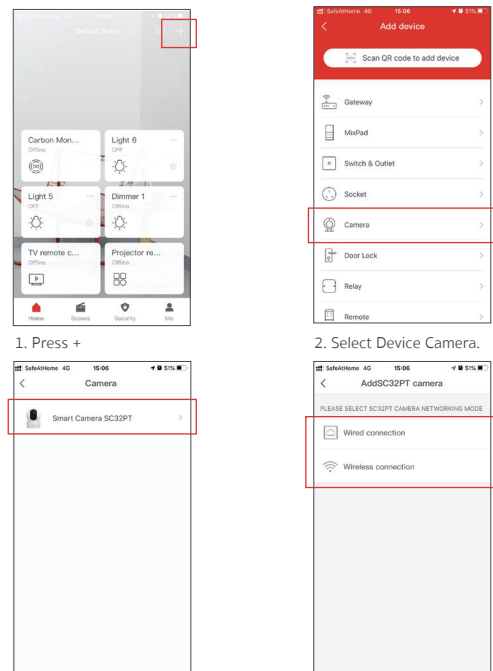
SafeAtHome 4G 15:06 51%

Default Room

+

Carbon Mon...
Offline

Light 6
OFF

Light 5
OFF

Dimmer 1
Offline

TV remote c...
Offline

Projector re...
Offline

Home Scenes Security Me

1. Press +

SafeAtHome 4G 15:06 51%

Add device

Scan QR code to add device

Gateway

MixPad

Switch & Outlet

Socket

Camera

Door Lock

Relay

Remote

2. Select Device Camera.

SafeAtHome 4G 15:06 51%

Camera

Smart Camera SC32PT

SafeAtHome 4G 15:06 51%

AddSC32PT camera

PLEASE SELECT SC32PT CAMERA NETWORKING MODE

Wired connection

Wireless connection